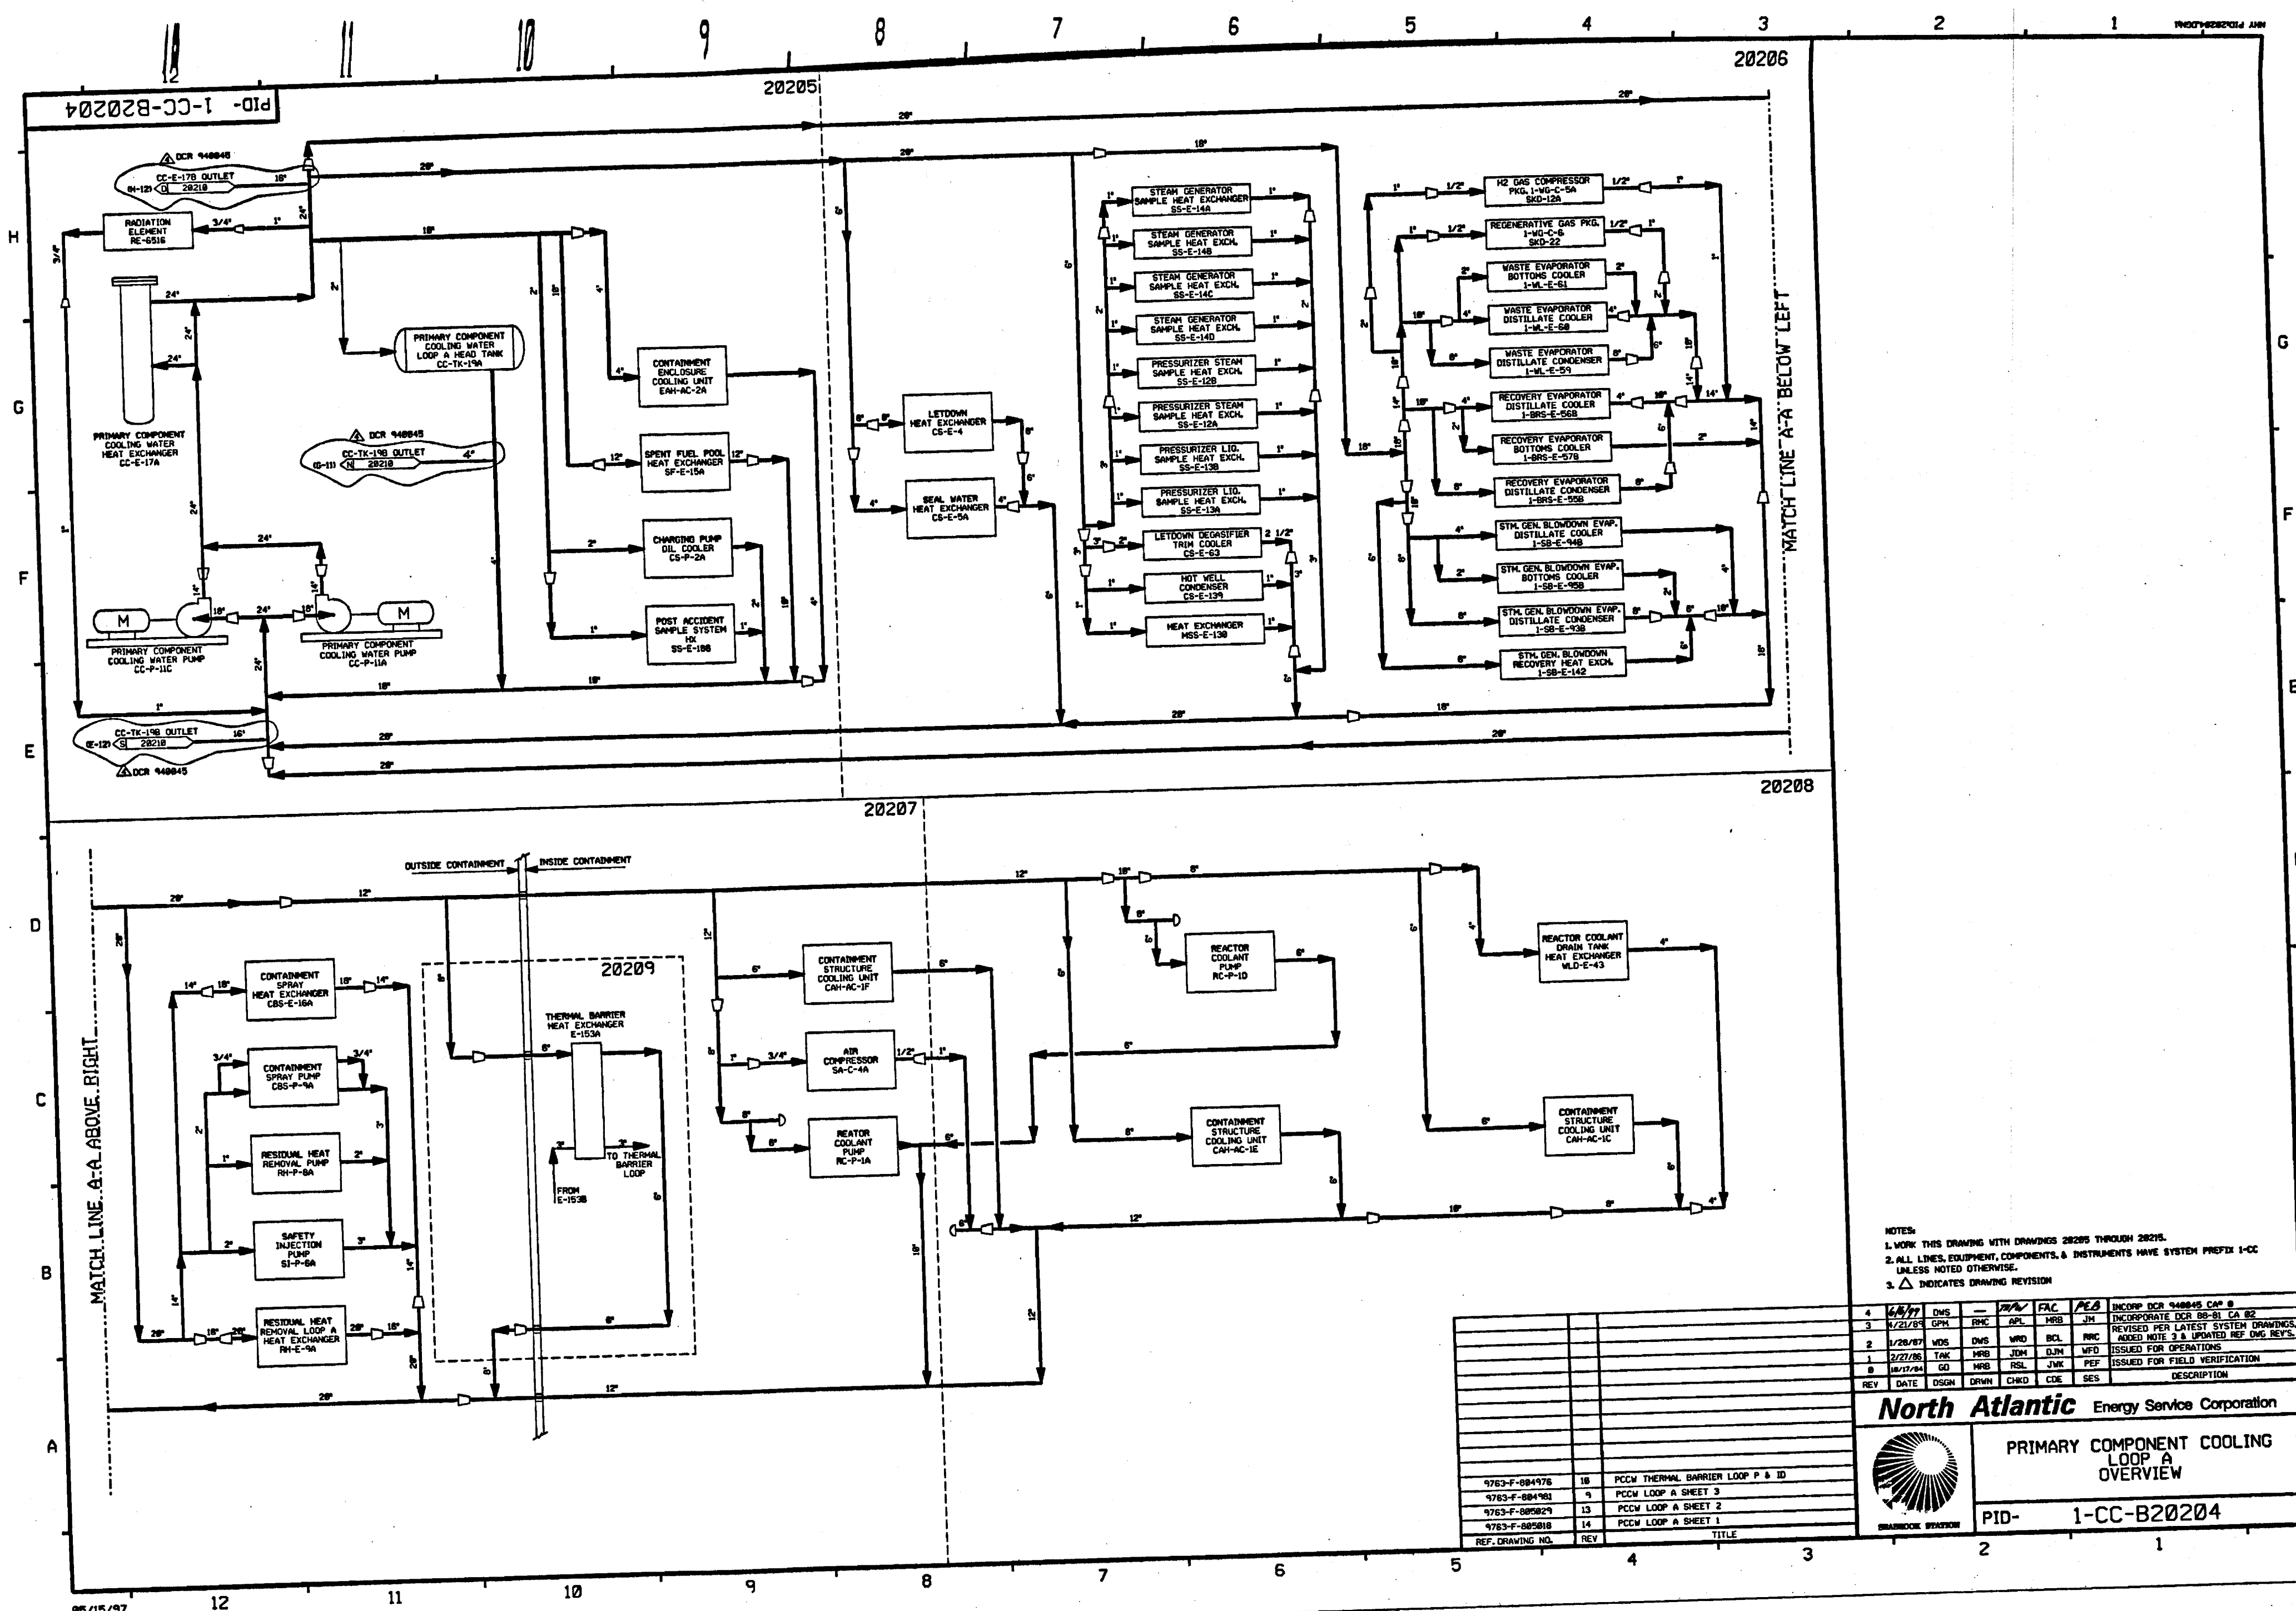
12 11 10 9 8 7 6 5 4 3 2 1

PID- 1-CC-B20204

20205

20206

H

G

F

E

D

C

B

A

DCR 940845
CC-E-17B OUTLET
(H-12) D 20210
16"
20"
RADIATION ELEMENT RE-6516
3/4"
1"
24"
18"
PRIMARY COMPONENT COOLING WATER HEAT EXCHANGER CC-E-17A
24"
24"
PRIMARY COMPONENT COOLING WATER LOOP A HEAD TANK CC-TK-19A
CONTAINMENT ENCLOSURE COOLING UNIT EAH-AC-2A
DCR 940845
CC-TK-19B OUTLET
(G-11) N 20210
4"
SPENT FUEL POOL HEAT EXCHANGER SF-E-15A
12"
CHARGING PUMP OIL COOLER CS-P-2A
2"
POST ACCIDENT SAMPLE SYSTEM HX SS-E-18B
1"
M
PRIMARY COMPONENT COOLING WATER PUMP CC-P-11C
18"
24"
18"
M
PRIMARY COMPONENT COOLING WATER PUMP CC-P-11A
CC-TK-19B OUTLET
(E-12) S 20210
16"
DCR 940845
20"
20"
18"
18"
20"
LETDOWN HEAT EXCHANGER CS-E-4
8"
SEAL WATER HEAT EXCHANGER CS-E-5A
4"
STEAM GENERATOR SAMPLE HEAT EXCHANGER SS-E-14A
STEAM GENERATOR SAMPLE HEAT EXCH. SS-E-14B
STEAM GENERATOR SAMPLE HEAT EXCH. SS-E-14C
STEAM GENERATOR SAMPLE HEAT EXCH. SS-E-14D
PRESSURIZER STEAM SAMPLE HEAT EXCH. SS-E-12B
PRESSURIZER STEAM SAMPLE HEAT EXCH. SS-E-12A
PRESSURIZER LIQ. SAMPLE HEAT EXCH. SS-E-13B
PRESSURIZER LIQ. SAMPLE HEAT EXCH. SS-E-13A
LETDOWN DEGASIFIER TRIM COOLER CS-E-63
2 1/2"
HOT WELL CONDENSER CS-E-139
HEAT EXCHANGER MSS-E-130
H2 GAS COMPRESSOR PKG. 1-WG-C-5A SKD-12A
1/2"
REGENERATIVE GAS PKG. 1-WG-C-6 SKD-22
WASTE EVAPORATOR BOTTOMS COOLER 1-WL-E-61
WASTE EVAPORATOR DISTILLATE COOLER 1-WL-E-60
WASTE EVAPORATOR DISTILLATE CONDENSER 1-WL-E-59
RECOVERY EVAPORATOR DISTILLATE COOLER 1-BRS-E-56B
RECOVERY EVAPORATOR BOTTOMS COOLER 1-BRS-E-57B
RECOVERY EVAPORATOR DISTILLATE CONDENSER 1-BRS-E-55B
STM. GEN. BLOWDOWN EVAP. DISTILLATE COOLER 1-SB-E-94B
STM. GEN. BLOWDOWN EVAP. BOTTOMS COOLER 1-SB-E-95B
STM. GEN. BLOWDOWN EVAP. DISTILLATE CONDENSER 1-SB-E-93B
STM. GEN. BLOWDOWN RECOVERY HEAT EXCH. 1-SB-E-142
MATCH LINE A-A BELOW LEFT
20"
18"
20"

20207

20208

OUTSIDE CONTAINMENT
INSIDE CONTAINMENT
20"
12"
MATCH LINE A-A ABOVE RIGHT
CONTAINMENT SPRAY HEAT EXCHANGER CBS-E-16A
14"
18"
CONTAINMENT SPRAY PUMP CBS-P-9A
3/4"
RESIDUAL HEAT REMOVAL PUMP RH-P-8A
1"
2"
SAFETY INJECTION PUMP SI-P-6A
3"
RESIDUAL HEAT REMOVAL LOOP A HEAT EXCHANGER RH-E-9A
20"
20209
THERMAL BARRIER HEAT EXCHANGER E-153A
6"
FROM E-153B
TO THERMAL BARRIER LOOP
CONTAINMENT STRUCTURE COOLING UNIT CAH-AC-1F
AIR COMPRESSOR SA-C-4A
REACTOR COOLANT PUMP RC-P-1A
REACTOR COOLANT PUMP RC-P-1D
CONTAINMENT STRUCTURE COOLING UNIT CAH-AC-1E
REACTOR COOLANT DRAIN TANK HEAT EXCHANGER WLD-E-43
CONTAINMENT STRUCTURE COOLING UNIT CAH-AC-1C
12"
18"
8"

NOTES:
1. WORK THIS DRAWING WITH DRAWINGS 20205 THROUGH 20215.
2. ALL LINES, EQUIPMENT, COMPONENTS, & INSTRUMENTS HAVE SYSTEM PREFIX 1-CC UNLESS NOTED OTHERWISE.
3. △ INDICATES DRAWING REVISION

| 4 | 6/6/97 | DWS | — | | FAC | PEB | INCORP DCR 940845 CA# 8 |
|---|---|---|---|---|---|---|---|
| 3 | 4/21/89 | GPM | RMC | APL | MRB | JM | INCORPORATE DCR 88-81 CA 02 |
| 2 | 1/28/87 | WDS | DWS | WRD | BCL | RRC | REVISED PER LATEST SYSTEM DRAWINGS. ADDED NOTE 3 & UPDATED REF DWG REV'S. |
| 1 | 2/27/86 | TAK | MRB | JDM | DJM | WFD | ISSUED FOR OPERATIONS |
| 0 | 10/17/84 | GD | MRB | RSL | JWK | PEF | ISSUED FOR FIELD VERIFICATION |
| REV | DATE | DSGN | DRWN | CHKD | CDE | SES | DESCRIPTION |

North Atlantic Energy Service Corporation

PRIMARY COMPONENT COOLING LOOP A OVERVIEW

SEABROOK STATION

PID- 1-CC-B20204

| 9763-F-804976 | 10 | PCCW THERMAL BARRIER LOOP P & ID |
|---|---|---|
| 9763-F-804981 | 9 | PCCW LOOP A SHEET 3 |
| 9763-F-805029 | 13 | PCCW LOOP A SHEET 2 |
| 9763-F-805010 | 14 | PCCW LOOP A SHEET 1 |
| REF. DRAWING NO. | REV | TITLE |

05/15/97